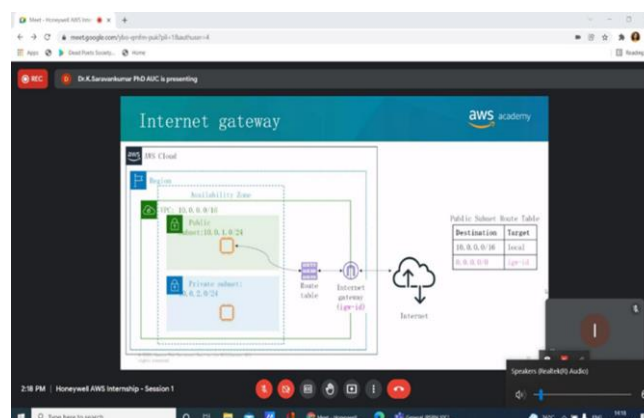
Meet - Honeywell AWS Inte

meet.google.com/pbo-qmhn-pub?pli=1&authuser=4

Apps Dead Poets Society... Home

Reading

REC

Dr.K.Saravankumar PhD AUC is presenting

Internet gateway

aws academy

AWS Cloud

Region

Availability Zone

VPC: 10.0.0.0/16

Public subnet:10.0.1.0/24

Private subnet: 10.0.2.0/24

Route table

Internet gateway (igw-id)

Internet

Public Subnet Route Table

| Destination | Target |
|---|---|
| 10.0.0.0/16 | local |
| 0.0.0.0/0 | igw-id |

I

Speakers (Realtek(R) Audio)

2:18 PM | Honeywell AWS Internship - Session 1

Type here to search